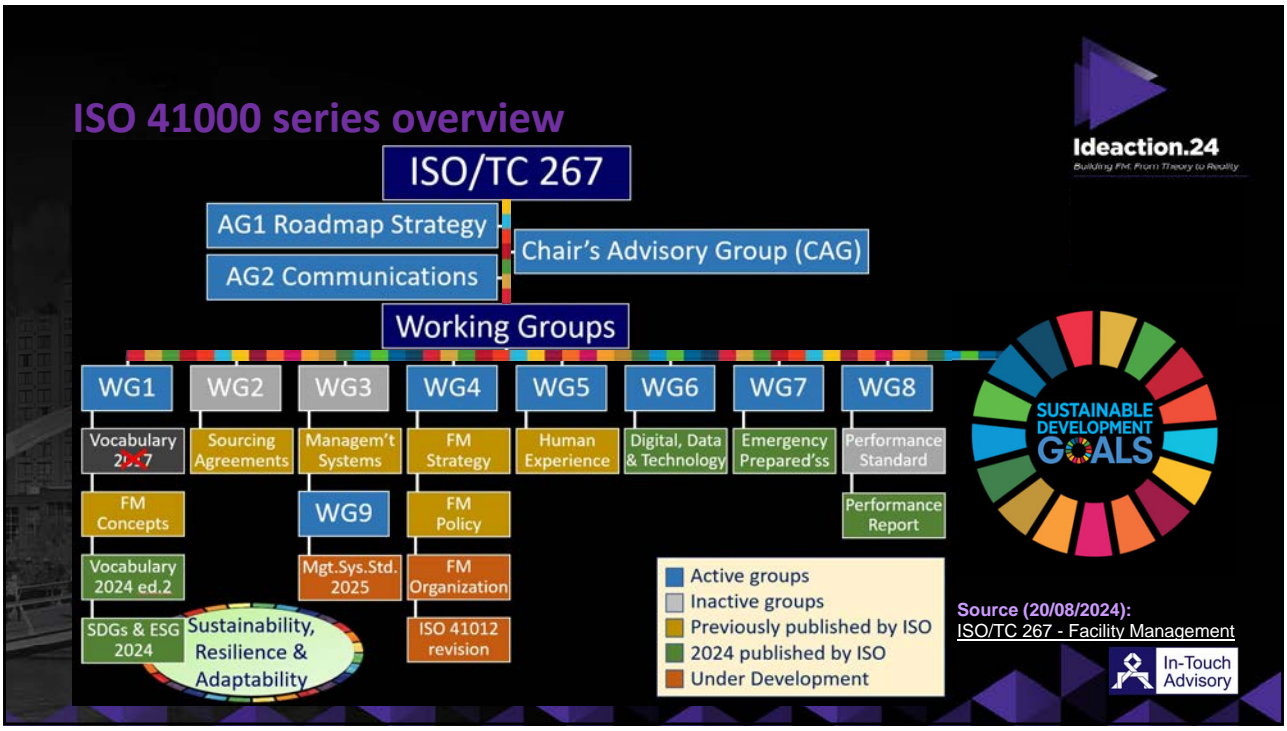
ISO 41000 series overview

Ideaction.24
Building FM. From Theory to Reality

ISO/TC 267

AG1 Roadmap Strategy

AG2 Communications

Chair's Advisory Group (CAG)

Working Groups

WG1

WG2

WG3

WG4

WG5

WG6

WG7

WG8

Vocabulary 2017

Sourcing Agreements

Managem't Systems

FM Strategy

Human Experience

Digital, Data & Technology

Emergency Prepared'ss

Performance Standard

FM Concepts

WG9

FM Policy

Performance Report

Vocabulary 2024 ed.2

Mgt.Sys.Std. 2025

FM Organization

SDGs & ESG 2024

Sustainability, Resilience & Adaptability

ISO 41012 revision

Active groups
Inactive groups
Previously published by ISO
2024 published by ISO
Under Development

SUSTAINABLE DEVELOPMENT GOALS

Source (20/08/2024):
ISO/TC 267 - Facility Management

In-Touch Advisory